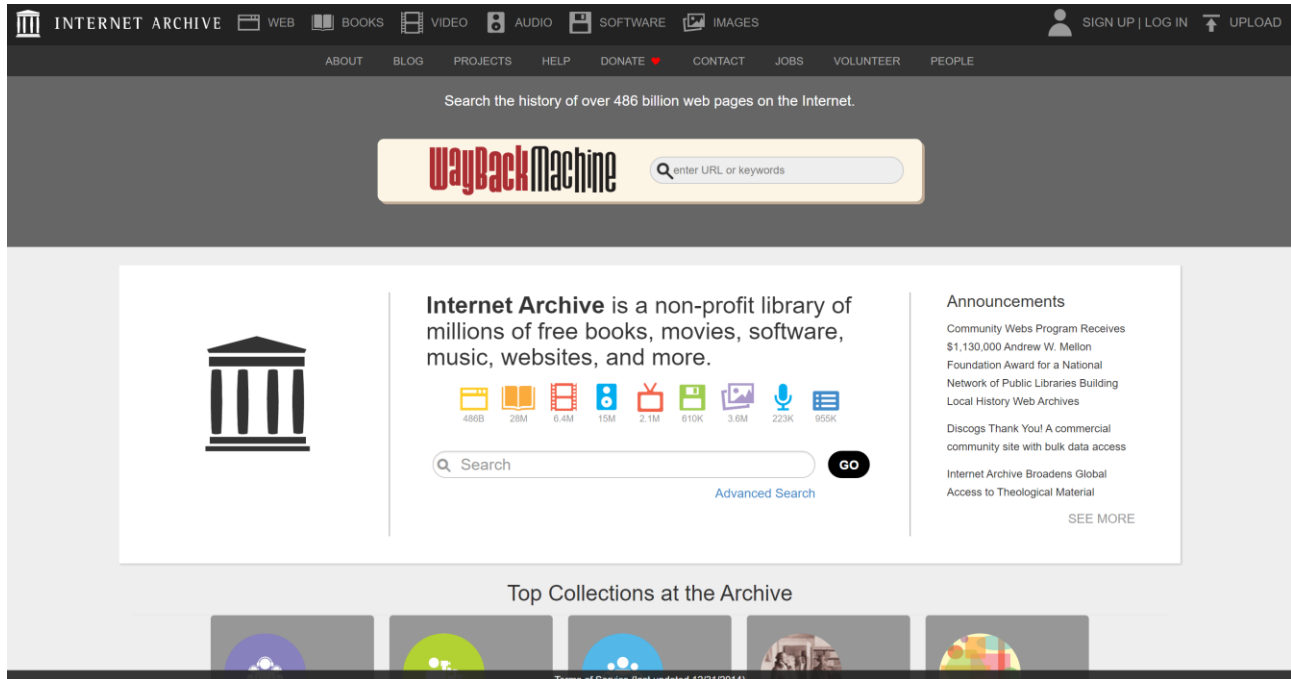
INTERNET ARCHIVE WEB BOOKS VIDEO AUDIO SOFTWARE IMAGES SIGN UP | LOG IN UPLOAD

ABOUT BLOG PROJECTS HELP DONATE CONTACT JOBS VOLUNTEER PEOPLE

Search the history of over 486 billion web pages on the Internet.

WayBackMachine

enter URL or keywords

**Internet Archive** is a non-profit library of millions of free books, movies, software, music, websites, and more.

486B 28M 6.4M 15M 2.1M 610K 3.6M 223K 955K

Search

GO

Advanced Search

Announcements

Community Webs Program Receives $1,130,000 Andrew W. Mellon Foundation Award for a National Network of Public Libraries Building Local History Web Archives

Discogs Thank You! A commercial community site with bulk data access

Internet Archive Broadens Global Access to Theological Material

SEE MORE

Top Collections at the Archive

Terms of Service (last updated 12/31/2014)